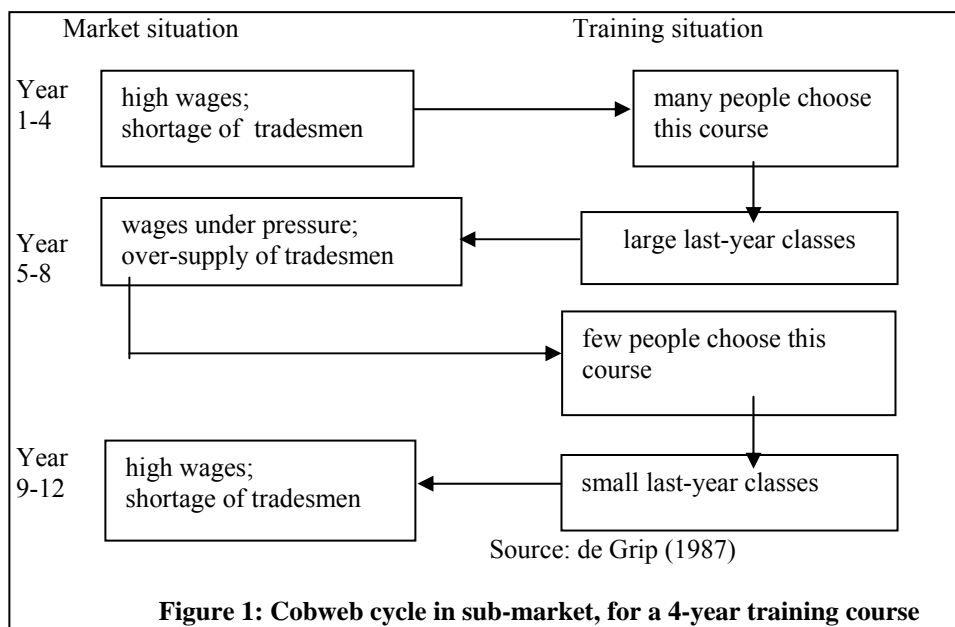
Market situation

Training situation

Year 1-4

high wages; shortage of tradesmen

many people choose this course

large last-year classes

Year 5-8

wages under pressure; over-supply of tradesmen

few people choose this course

Year 9-12

high wages; shortage of tradesmen

small last-year classes

Source: de Grip (1987)

**Figure 1: Cobweb cycle in sub-market, for a 4-year training course**